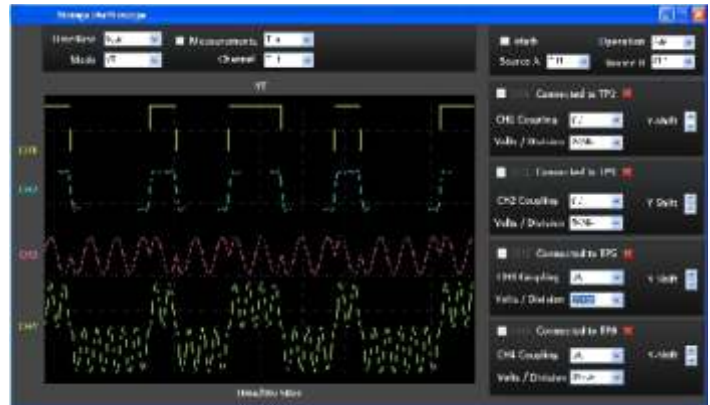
Storage Oscilloscope

Time/Base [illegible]
Mode YT
Measurements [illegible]
Channel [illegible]

Math
Operation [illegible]
Source A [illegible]
Source B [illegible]

YT

CH1
CH2
CH3
CH4

Time/Div: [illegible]

Connected to TP2
CH1 Coupling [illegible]
Volts / Division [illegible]
Y Shift

Connected to TP3
CH2 Coupling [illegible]
Volts / Division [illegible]
Y Shift

Connected to TP5
CH3 Coupling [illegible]
Volts / Division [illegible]
Y Shift

Connected to TP8
CH4 Coupling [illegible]
Volts / Division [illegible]
Y Shift